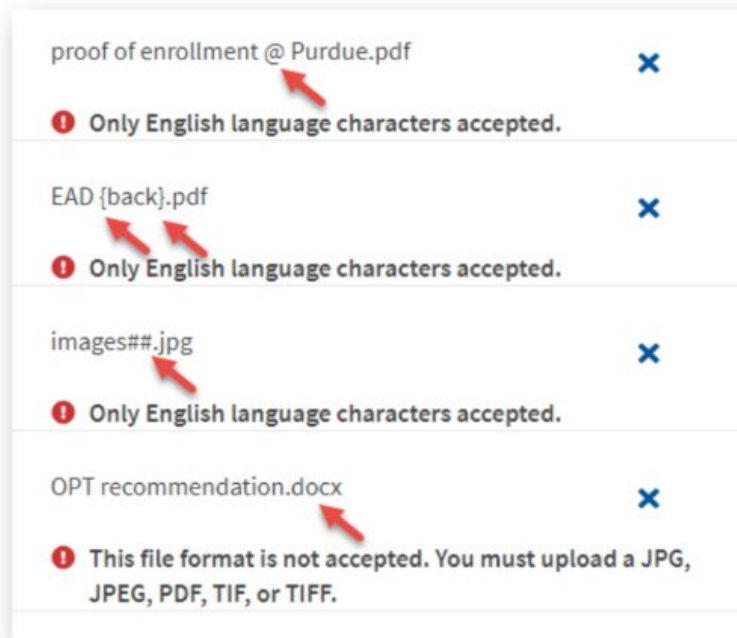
proof of enrollment @ Purdue.pdf

Only English language characters accepted.

EAD {back}.pdf

Only English language characters accepted.

images##.jpg

Only English language characters accepted.

OPT recommendation.docx

This file format is not accepted. You must upload a JPG, JPEG, PDF, TIF, or TIFF.